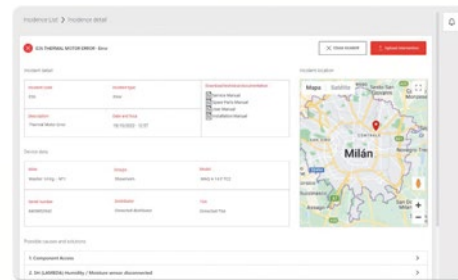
Incidence List > Incidence detail

E31 THERMAL MOTOR ERROR - Error

Close incident

Upload intervention

Incident detail

Incident code

E31

Incident type

Error

Download technical documentation

Service Manual

Spare Parts Manual

User Manual

Installation Manual

Description

Thermal Motor Error

Date and hour

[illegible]

Incident location

Mapa

Satélite

Milán

Device data

Serial number

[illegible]

Possible causes and solutions

1. Component Access

2. E4 (LAMBDA) Humidity / Moisture sensor disconnected